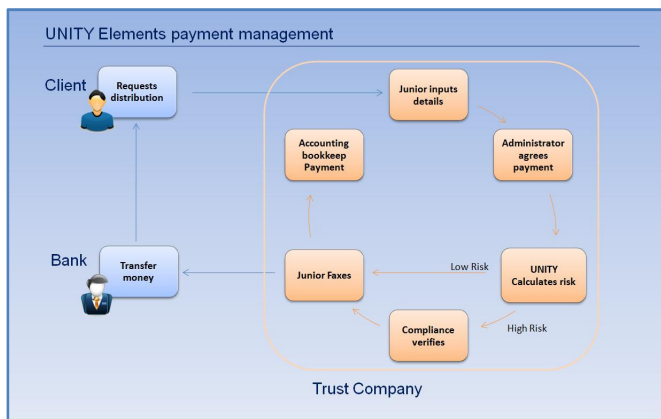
UNITY Elements payment management

Client

Requests distribution

Junior inputs details

Accounting bookkeep Payment

Administrator agrees payment

Bank

Transfer money

Junior Faxes

Low Risk

UNITY Calculates risk

High Risk

Compliance verifies

Trust Company